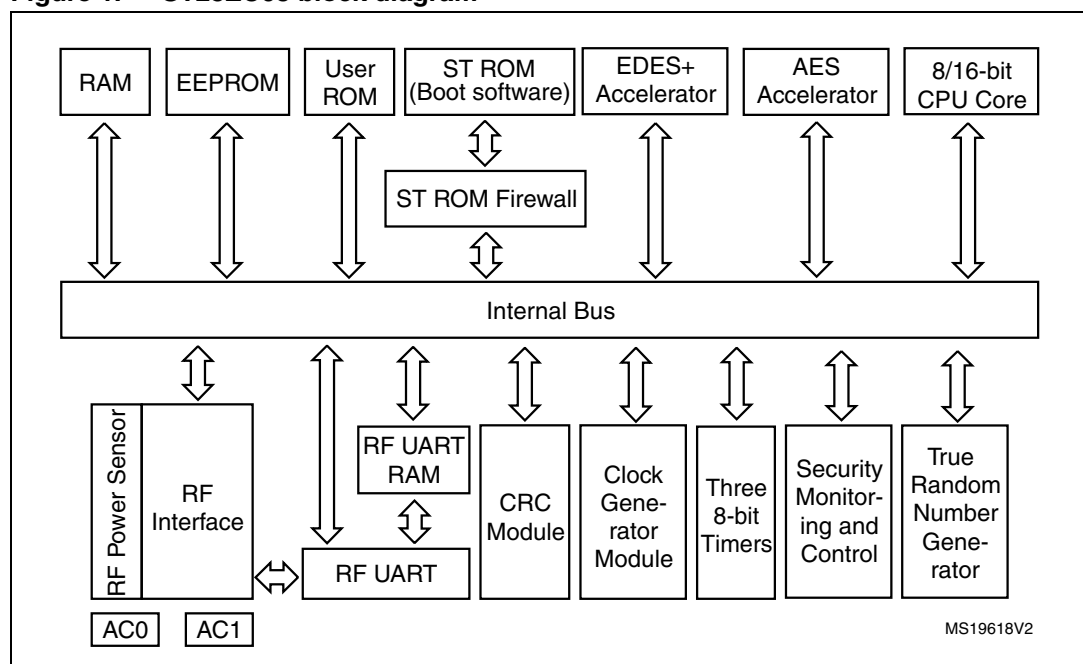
Figure 1. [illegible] block diagram

RAM

EEPROM

User ROM

ST ROM (Boot software)

EDES+ Accelerator

AES Accelerator

8/16-bit CPU Core

ST ROM Firewall

Internal Bus

RF Power Sensor

RF Interface

RF UART RAM

RF UART

CRC Module

Clock Generator Module

Three 8-bit Timers

Security Monitoring and Control

True Random Number Generator

AC0

AC1

MS19618V2